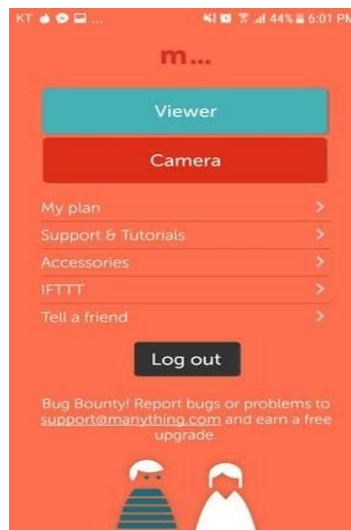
KT ... 44% 6:01 PM

m...

Viewer

Camera

My plan >

Support & Tutorials >

Accessories >

IFTTT >

Tell a friend >

Log out

Bug Bounty! Report bugs or problems to support@manything.com and earn a free upgrade.